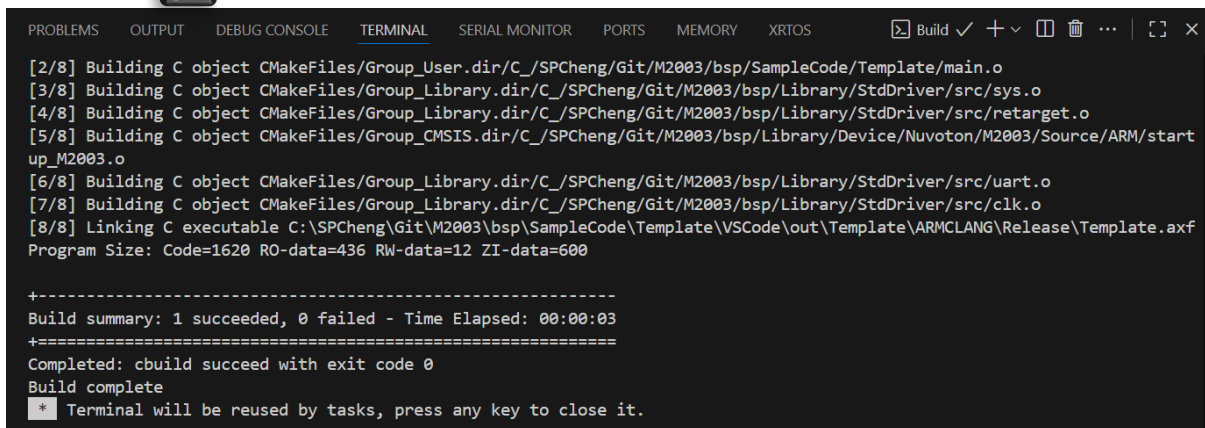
PROBLEMS OUTPUT DEBUG CONSOLE TERMINAL SERIAL MONITOR PORTS MEMORY XRTOS Build ✓ + ⌄ ⎕ 🗑 ··· | ⛶ ×

[2/8] Building C object CMakeFiles/Group_User.dir/C_/SPCheng/Git/M2003/bsp/SampleCode/Template/main.o
[3/8] Building C object CMakeFiles/Group_Library.dir/C_/SPCheng/Git/M2003/bsp/Library/StdDriver/src/sys.o
[4/8] Building C object CMakeFiles/Group_Library.dir/C_/SPCheng/Git/M2003/bsp/Library/StdDriver/src/retarget.o
[5/8] Building C object CMakeFiles/Group_CMSIS.dir/C_/SPCheng/Git/M2003/bsp/Library/Device/Nuvoton/M2003/Source/ARM/startup_M2003.o
[6/8] Building C object CMakeFiles/Group_Library.dir/C_/SPCheng/Git/M2003/bsp/Library/StdDriver/src/uart.o
[7/8] Building C object CMakeFiles/Group_Library.dir/C_/SPCheng/Git/M2003/bsp/Library/StdDriver/src/clk.o
[8/8] Linking C executable C:\SPCheng\Git\M2003\bsp\SampleCode\Template\VSCode\out\Template\ARMCLANG\Release\Template.axf
Program Size: Code=1620 RO-data=436 RW-data=12 ZI-data=600

+------------------------------------------------------------
Build summary: 1 succeeded, 0 failed - Time Elapsed: 00:00:03
+============================================================
Completed: cbuild succeed with exit code 0
Build complete
* Terminal will be reused by tasks, press any key to close it.